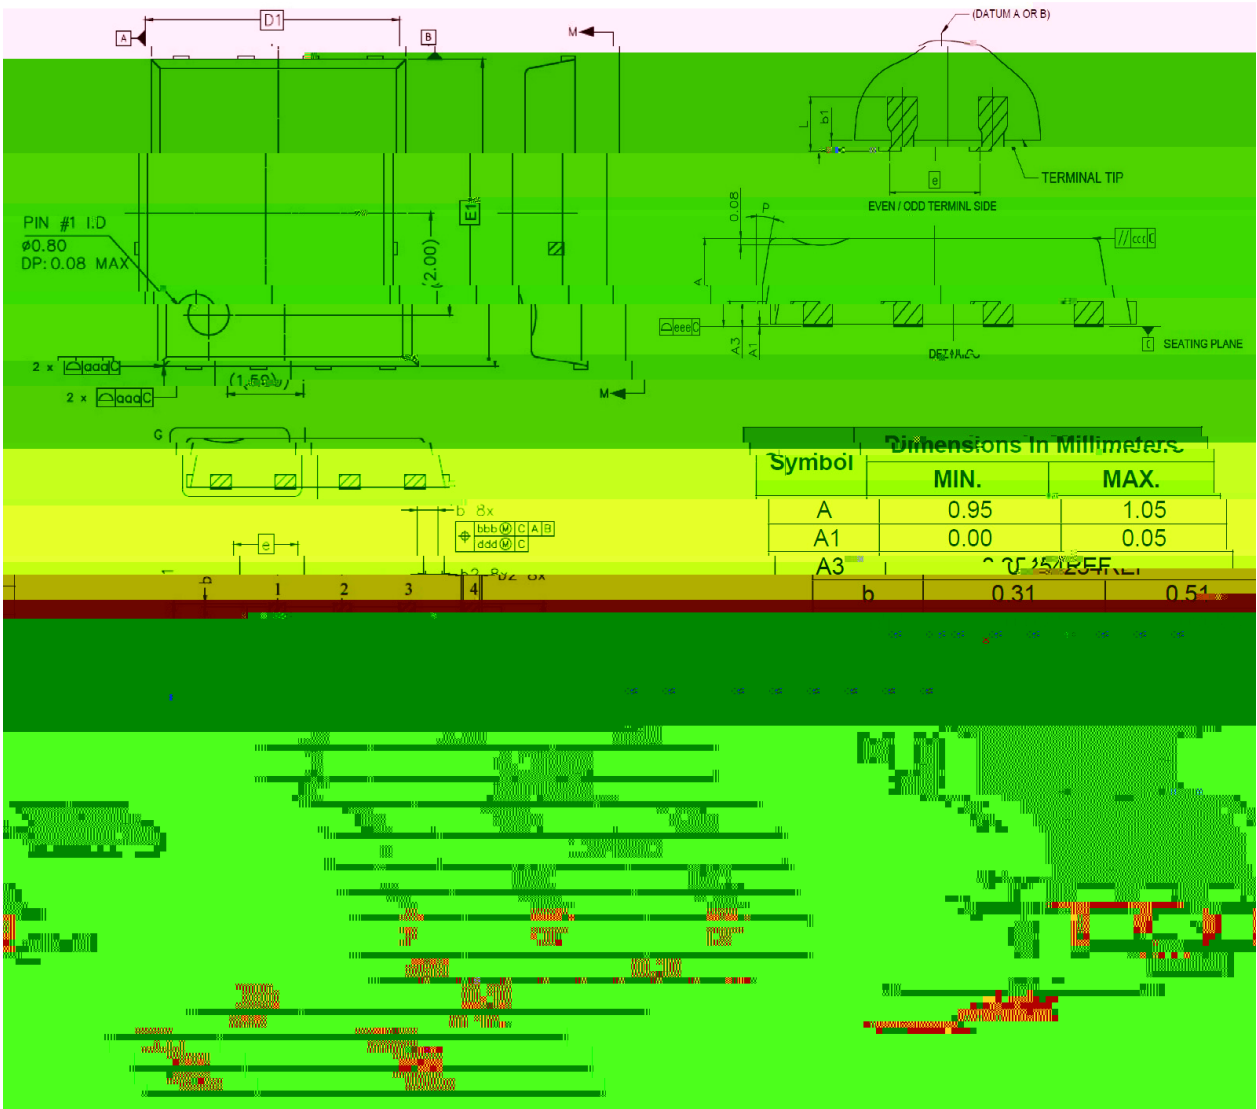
A
D1
B
M
(DATUM A OR B)
L
b1
TERMINAL TIP
e
EVEN / ODD TERMINL SIDE
PIN #1 I.D
ø0.80
DP: 0.08 MAX
(2.00)
E1
0.08
P
// ccc C
A
A3
A1
eee C
C
SEATING PLANE
DETAIL
2 x aaa C
2 x aaa C
(1.50)
M
G
b 8x
bbb M C A B
ddd M C
e
b2 8x
b
1
2
3
4

| Symbol | Dimensions In Millimeters MIN. | MAX. |
|---|---|---|
| A | 0.95 | 1.05 |
| A1 | 0.00 | 0.05 |
| A3 | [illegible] REF | |
| b | 0.31 | 0.51 |